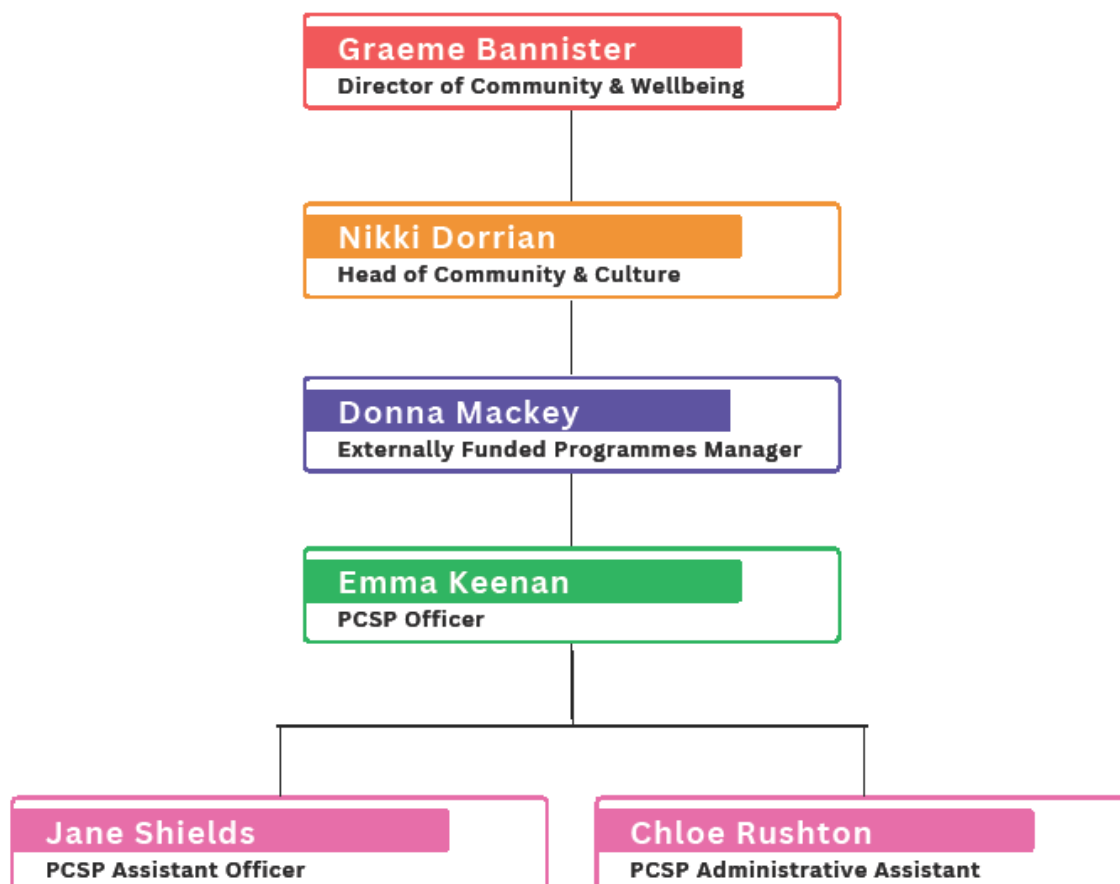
Graeme Bannister
Director of Community & Wellbeing

Nikki Dorrian
Head of Community & Culture

Donna Mackey
Externally Funded Programmes Manager

Emma Keenan
PCSP Officer

Jane Shields
PCSP Assistant Officer

Chloe Rushton
PCSP Administrative Assistant